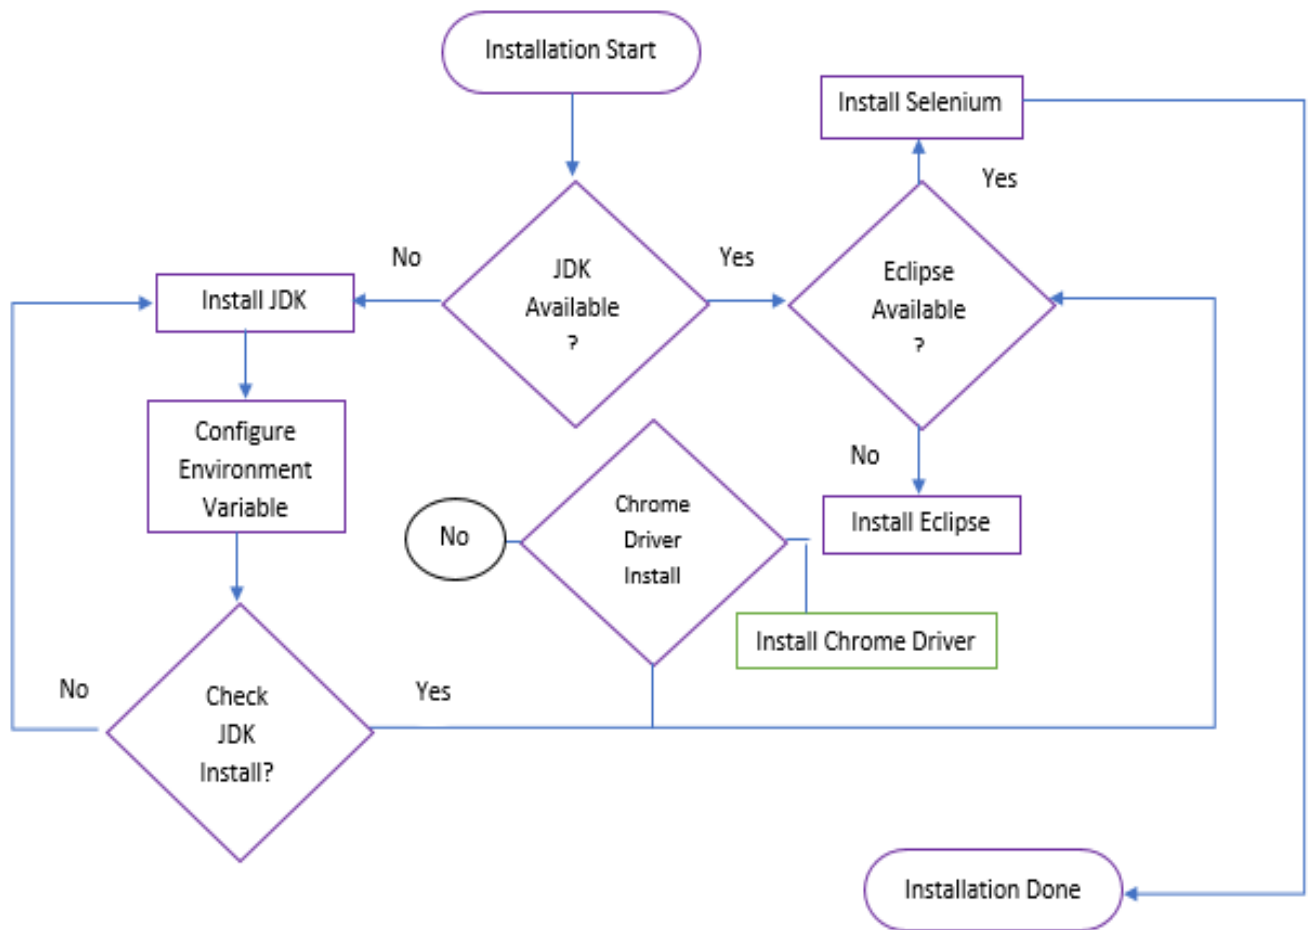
Installation Start

Install Selenium

Yes

No

JDK Available ?

Yes

Eclipse Available ?

Install JDK

Configure Environment Variable

No

Install Eclipse

No

Chrome Driver Install

Install Chrome Driver

No

Check JDK Install?

Yes

Installation Done